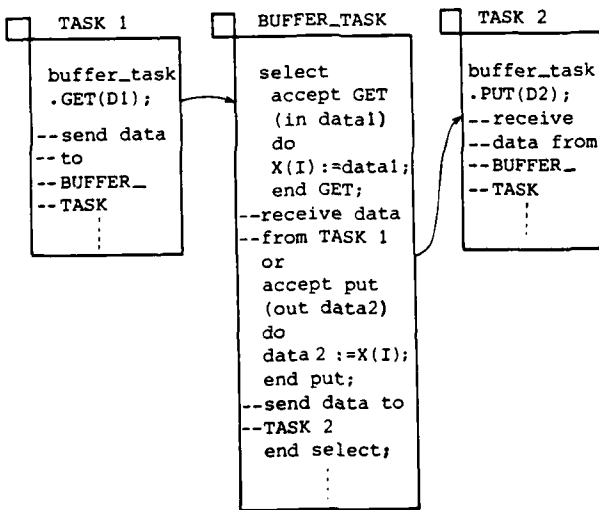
TASK 1

buffer_task
.GET(D1);
--send data
--to
--BUFFER_
--TASK
⋮

BUFFER_TASK

select
accept GET
(in data1)
do
X(I):=data1;
end GET;
--receive data
--from TASK 1
or
accept put
(out data2)
do
data 2 :=X(I);
end put;
--send data to
--TASK 2
end select;
⋮

TASK 2

buffer_task
.PUT(D2);
--receive
--data from
--BUFFER_
--TASK
⋮